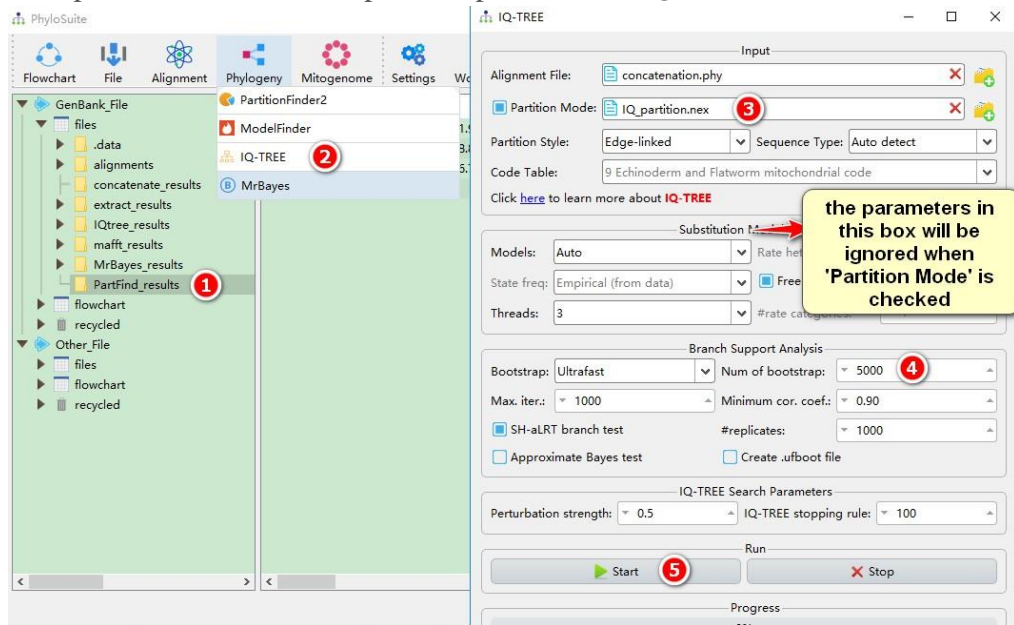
PhyloSuite

Flowchart File Alignment Phylogeny Mitogenome Settings Wo

GenBank_File
files
.data
alignments
concatenate_results
extract_results
IQtree_results
mafft_results
MrBayes_results
PartFind_results 1
flowchart
recycled
Other_File
files
flowchart
recycled

PartitionFinder2
ModelFinder
IQ-TREE 2
MrBayes

IQ-TREE

Input
Alignment File: concatenation.phy
Partition Mode: IQ_partition.nex 3
Partition Style: Edge-linked
Sequence Type: Auto detect
Code Table: 9 Echinoderm and Flatworm mitochondrial code
Click here to learn more about IQ-TREE

Substitution M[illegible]
Models: Auto
Rate het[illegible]
State freq: Empirical (from data)
Free
Threads: 3
#rate categ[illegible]

the parameters in this box will be ignored when 'Partition Mode' is checked

Branch Support Analysis
Bootstrap: Ultrafast
Num of bootstrap: 5000 4
Max. iter.: 1000
Minimum cor. coef.: 0.90
SH-aLRT branch test
#replicates: 1000
Approximate Bayes test
Create .ufboot file

IQ-TREE Search Parameters
Perturbation strength: 0.5
IQ-TREE stopping rule: 100

Run
Start 5
Stop

Progress